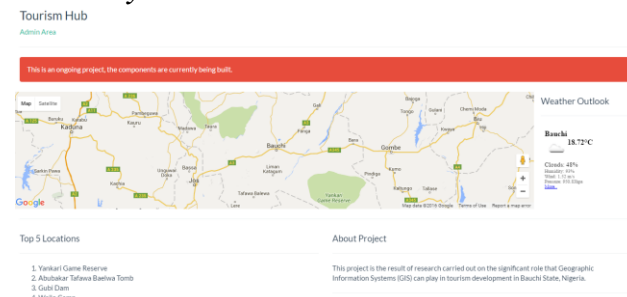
Tourism Hub
Admin Area

This is an ongoing project, the components are currently being built.

Map Satellite

Kaduna
Katsina
Zaria
Kano
Bauchi
Gombe
Jos
Yankari Game Reserve
Dutse
Potiskum

Google
Map data ©2019 Google Terms of Use Report a map error

Weather Outlook

Bauchi
18.72°C
Clouds: 48%
Humidity: 41%
Wind: 1.11 m/s
Pressure: 956.00hpa
More...

Top 5 Locations

1. Yankari Game Reserve
2. Abubakar Tafawa Baelwa Tomb
3. Gubi Dam
4. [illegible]

About Project

This project is the result of research carried out on the significant role that Geographic Information Systems (GIS) can play in tourism development in Bauchi State, Nigeria.